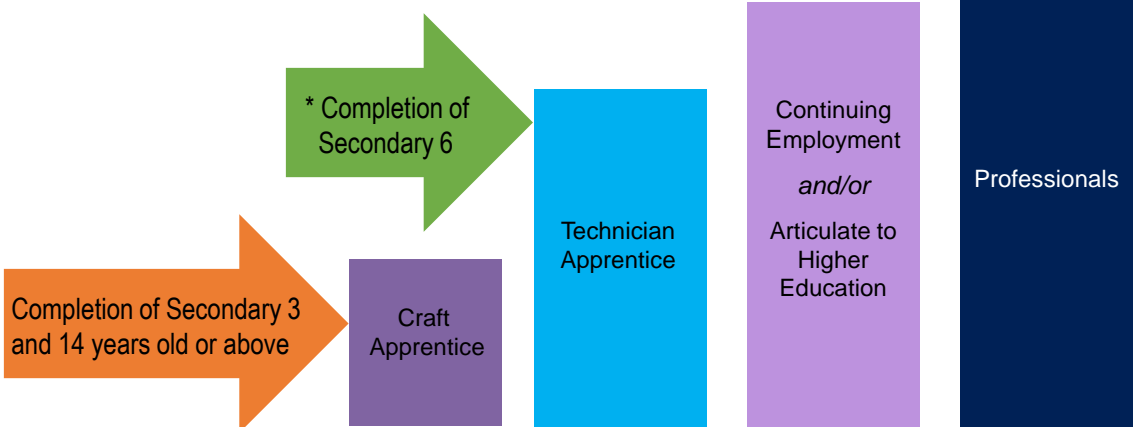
* Completion of Secondary 6

Completion of Secondary 3 and 14 years old or above

Craft Apprentice

Technician Apprentice

Continuing Employment

*and/or*

Articulate to Higher Education

Professionals